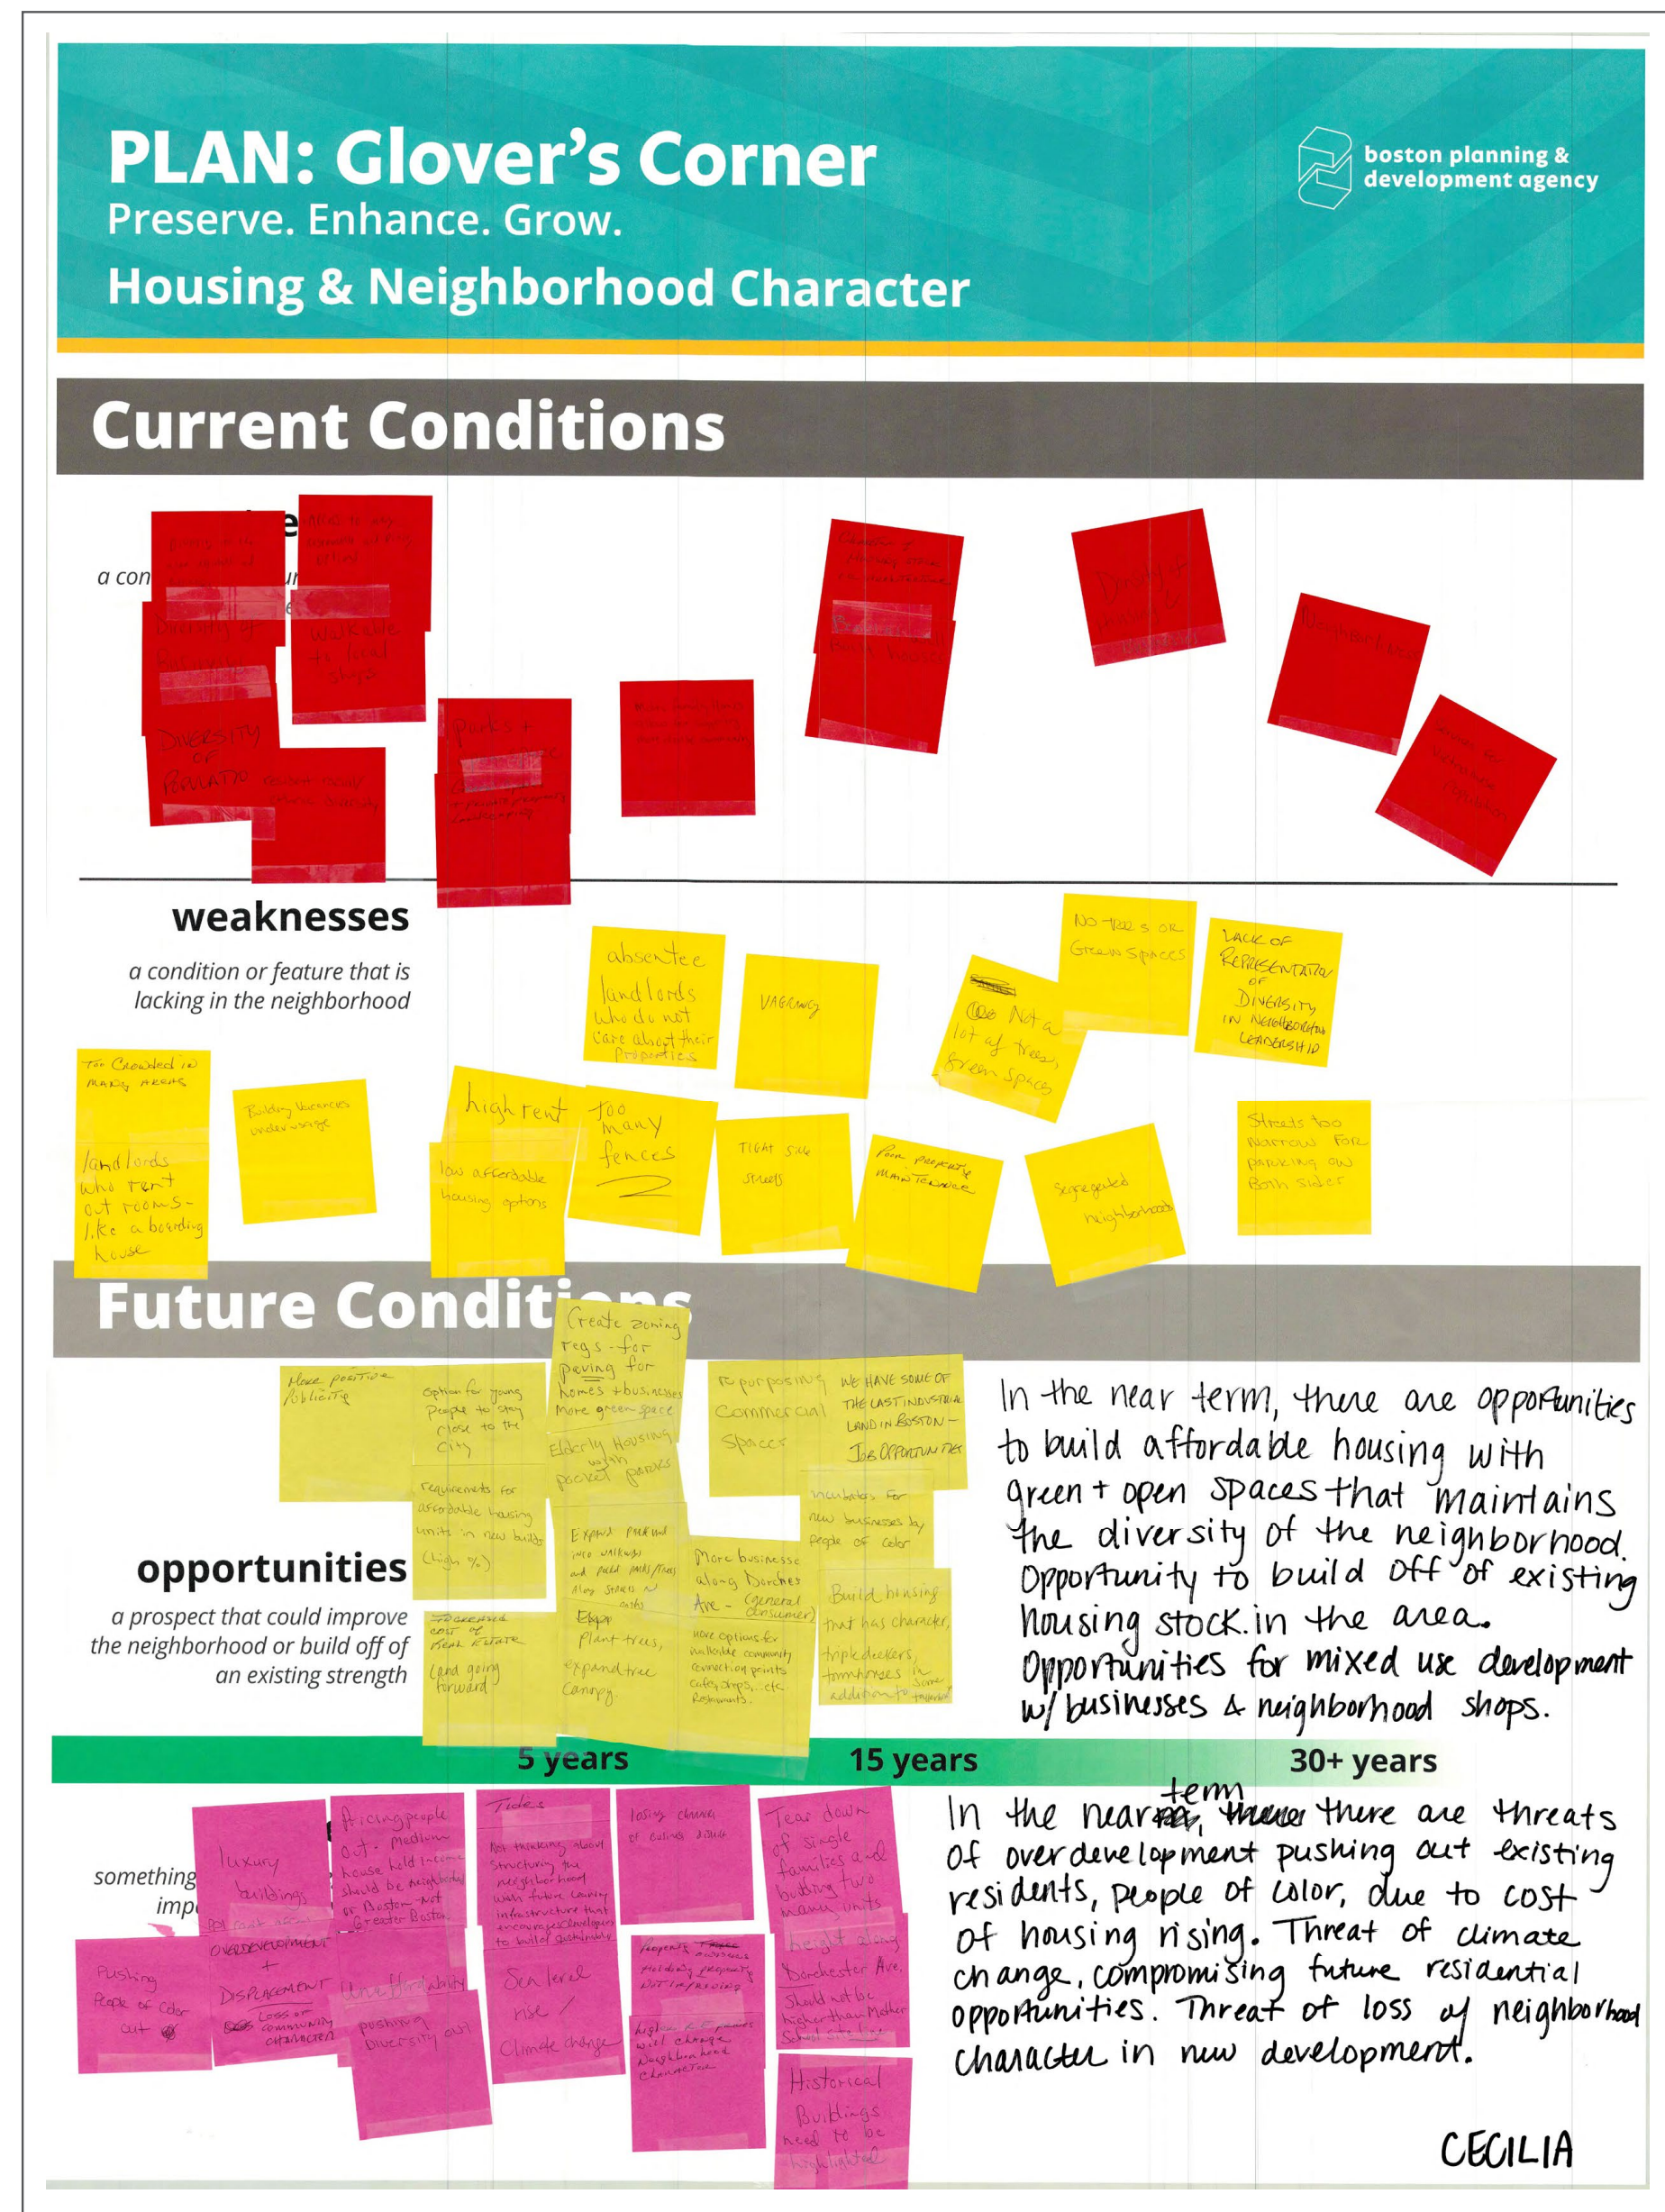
PLAN: Glover's Corner
Preserve. Enhance. Grow.
Housing & Neighborhood Character

boston planning & development agency

Current Conditions

a con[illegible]

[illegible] to the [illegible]

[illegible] to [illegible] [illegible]

Diversity of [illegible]

Welcome to local shops

DIVERSITY OF POPULATION

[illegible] diversity

parks + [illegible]

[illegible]

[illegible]

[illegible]

Diversity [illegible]

Neighborhood

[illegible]

weaknesses
a condition or feature that is lacking in the neighborhood

absentee landlords who do not care about their properties

VAGRANCY

Not a lot of trees, green spaces

NO TREES OR GREEN SPACES

LACK OF REPRESENTATION OF DIVERSITY IN NEIGHBORHOOD LEADERSHIP

Too Crowded in Many Areas

landlords who rent out rooms - like a boarding house

Building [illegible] under usage

high rent

low affordable housing options

Too many fences

TIGHT SIDE STREETS

Poor property MAINTENANCE

Segregated neighborhood

Streets too narrow for parking on both sides

Future Conditions

opportunities
a prospect that could improve the neighborhood or build off of an existing strength

More positive Publicity

Option for young People to stay close to the City

Create zoning regs - for paving for homes + businesses More green space

Elderly Housing with pocket parks

Re purposing Commercial Spaces

WE HAVE SOME OF THE LAST INDUSTRIAL LAND IN BOSTON - JOB OPPORTUNITIES

requirements for affordable housing units in new builds (high %)

EXPAND PARK AND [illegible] WALKWAYS and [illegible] along STREETS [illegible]

More business along Dorchester Ave - General consumer

incubators for new businesses by people of color

Build housing that has character, triple deckers, townhouses in addition to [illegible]

DECREASED COST OF REAL ESTATE (and going forward)

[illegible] Plant trees, expand tree canopy

More options for walkable community connection points cafes, shops, ...etc Restaurants.

In the near term, there are opportunities to build affordable housing with green + open spaces that maintains the diversity of the neighborhood. Opportunity to build off of existing housing stock in the area. Opportunities for mixed use development w/ businesses & neighborhood shops.

5 years
15 years
30+ years

something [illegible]
imp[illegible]

luxury buildings

Pricing people out. Median house hold income should be neighborhood or Boston - Not Greater Boston

Tides
Not thinking about structuring the neighborhood with future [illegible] infrastructure that encourages developers to build sustainable

losing character of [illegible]

Tear down of single families and building two many units

Pushing People of Color out

OVERDEVELOPMENT + DISPLACEMENT
LOSS OF COMMUNITY CHARACTER

Unaffordability

pushing Diversity out

Sea level rise / Climate change

Property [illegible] Holding property NOT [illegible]

higher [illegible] will change neighborhood character

height along Dorchester Ave. should not be higher than Mather School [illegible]

Historical Buildings need to be highlighted

In the near term, there are threats of overdevelopment pushing out existing residents, people of color, due to cost of housing rising. Threat of climate change, compromising future residential opportunities. Threat of loss of neighborhood character in new development.

CECILIA